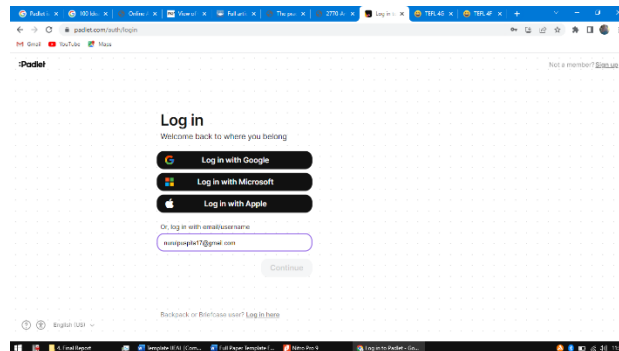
Padlet | 100 ide | Online | View of | Full arti | The pu | 2770 A | Log in | TEFL 4G | TEFL 4F | +

padlet.com/auth/login

Gmail YouTube Maps

:Padlet

Not a member? Sign up

Log in

Welcome back to where you belong

Log in with Google

Log in with Microsoft

Log in with Apple

Or, log in with email/username

nuraipophe17@gmail.com

Continue

Backpack or Briefcase user? Log in here

English (US)

4. Email Report | Template IEAI (Com... | Full Paper Template (... | Nitro Pro 9 | Log in to Padlet - Go...